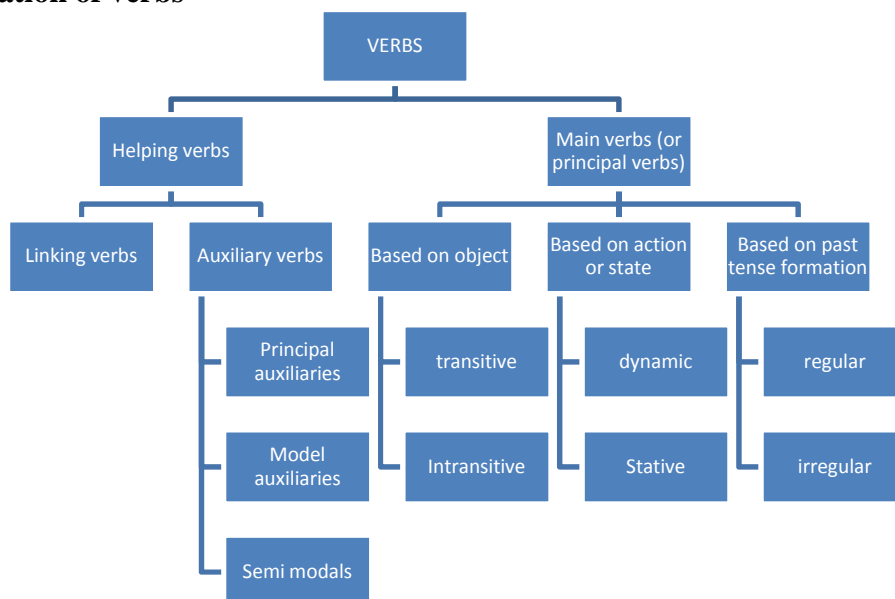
ation of verbs

VERBS

Helping verbs

Main verbs (or principal verbs)

Linking verbs

Auxiliary verbs

Based on object

Based on action or state

Based on past tense formation

Principal auxiliaries

Model auxiliaries

Semi modals

transitive

Intransitive

dynamic

Stative

regular

irregular